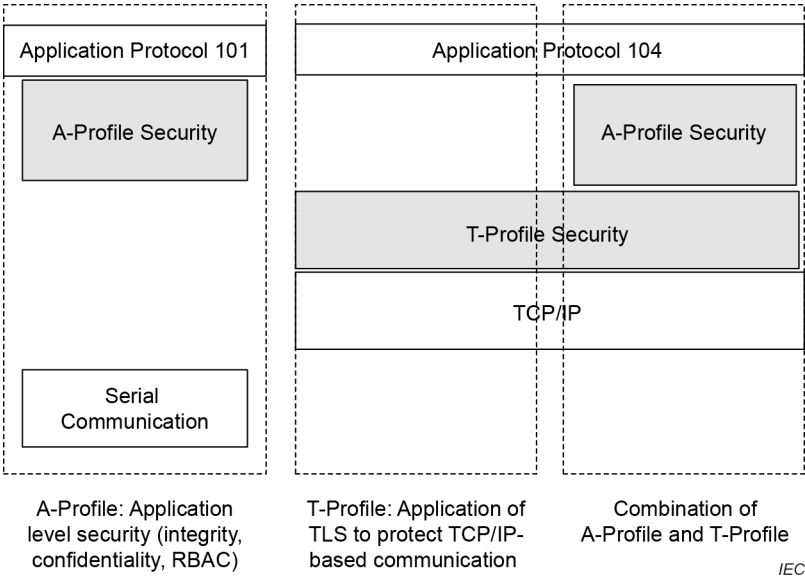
Application Protocol 101

A-Profile Security

Serial Communication

Application Protocol 104

A-Profile Security

T-Profile Security

TCP/IP

A-Profile: Application level security (integrity, confidentiality, RBAC)

T-Profile: Application of TLS to protect TCP/IP-based communication

Combination of A-Profile and T-Profile

IEC